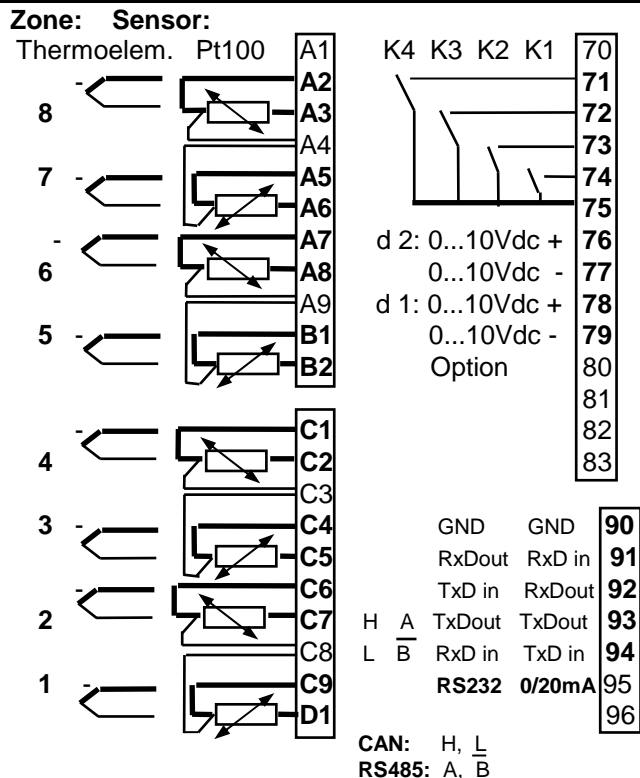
Zone: Sensor:
Thermoelem. Pt100

A1
8 - A2
A3
A4
7 - A5
A6
6 - A7
A8
A9
5 - B1
B2

4 - C1
C2
C3
3 - C4
C5
2 - C6
C7
C8
1 - C9
D1

K4 K3 K2 K1 70
71
72
73
74
75
d 2: 0...10Vdc + 76
0...10Vdc - 77
d 1: 0...10Vdc + 78
0...10Vdc - 79
Option 80
81
82
83

| | | | | |
|---|---|---|---|---|
| | | GND | GND | 90 |
| | | RxDout | RxD in | 91 |
| | | TxD in | RxDout | 92 |
| H | A | TxDout | TxDout | 93 |
| L | $\overline{B}$ | RxD in | TxD in | 94 |
| | | RS232 | 0/20mA | 95 |
| | | | | 96 |

CAN: H, $\overline{L}$
RS485: A, $\overline{B}$